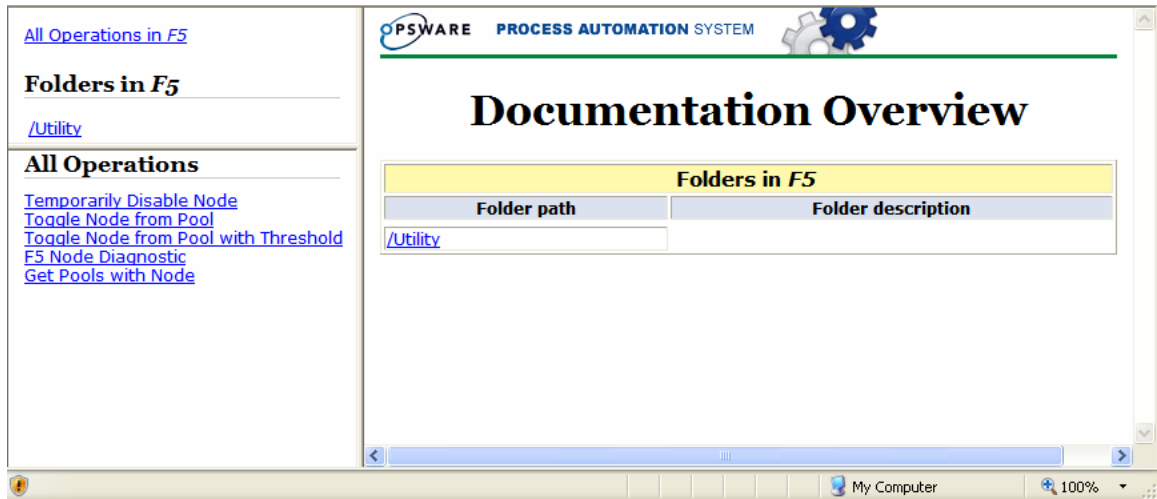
All Operations in F5

Folders in F5

/Utility

All Operations

Temporarily Disable Node
Toggle Node from Pool
Toggle Node from Pool with Threshold
F5 Node Diagnostic
Get Pools with Node

OPSWARE PROCESS AUTOMATION SYSTEM

Documentation Overview

| Folders in F5 | |
|---|---|
| Folder path | Folder description |
| /Utility | |

My Computer

100%